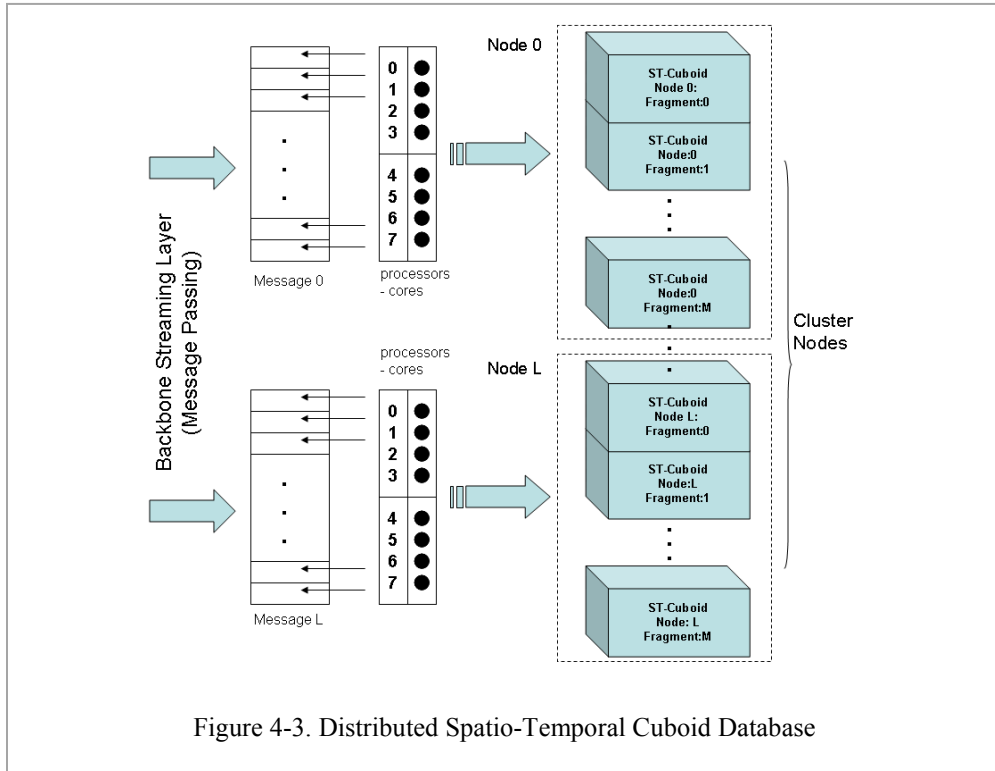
Backbone Streaming Layer (Message Passing)

Message 0

0
1
2
3
4
5
6
7

processors - cores

Node 0

ST-Cuboid Node 0: Fragment:0

ST-Cuboid Node:0 Fragment:1

ST-Cuboid Node:0 Fragment:M

Cluster Nodes

processors - cores

Node L

Message L

0
1
2
3
4
5
6
7

ST-Cuboid Node L: Fragment:0

ST-Cuboid Node:L Fragment:1

ST-Cuboid Node: L Fragment:M

Figure 4-3. Distributed Spatio-Temporal Cuboid Database